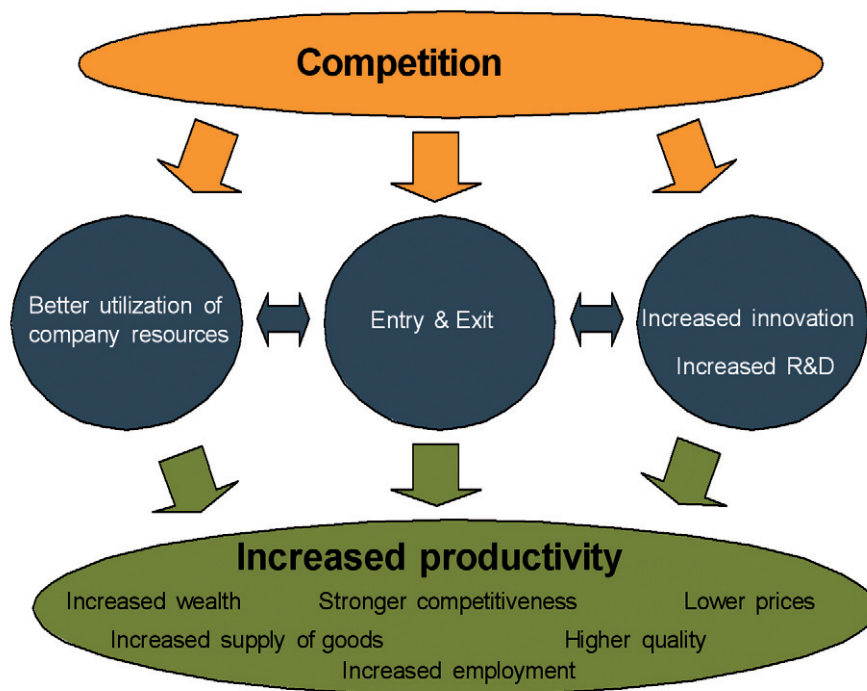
Competition

Better utilization of company resources

Entry & Exit

Increased innovation

Increased R&D

Increased productivity

Increased wealth

Stronger competitiveness

Lower prices

Increased supply of goods

Higher quality

Increased employment